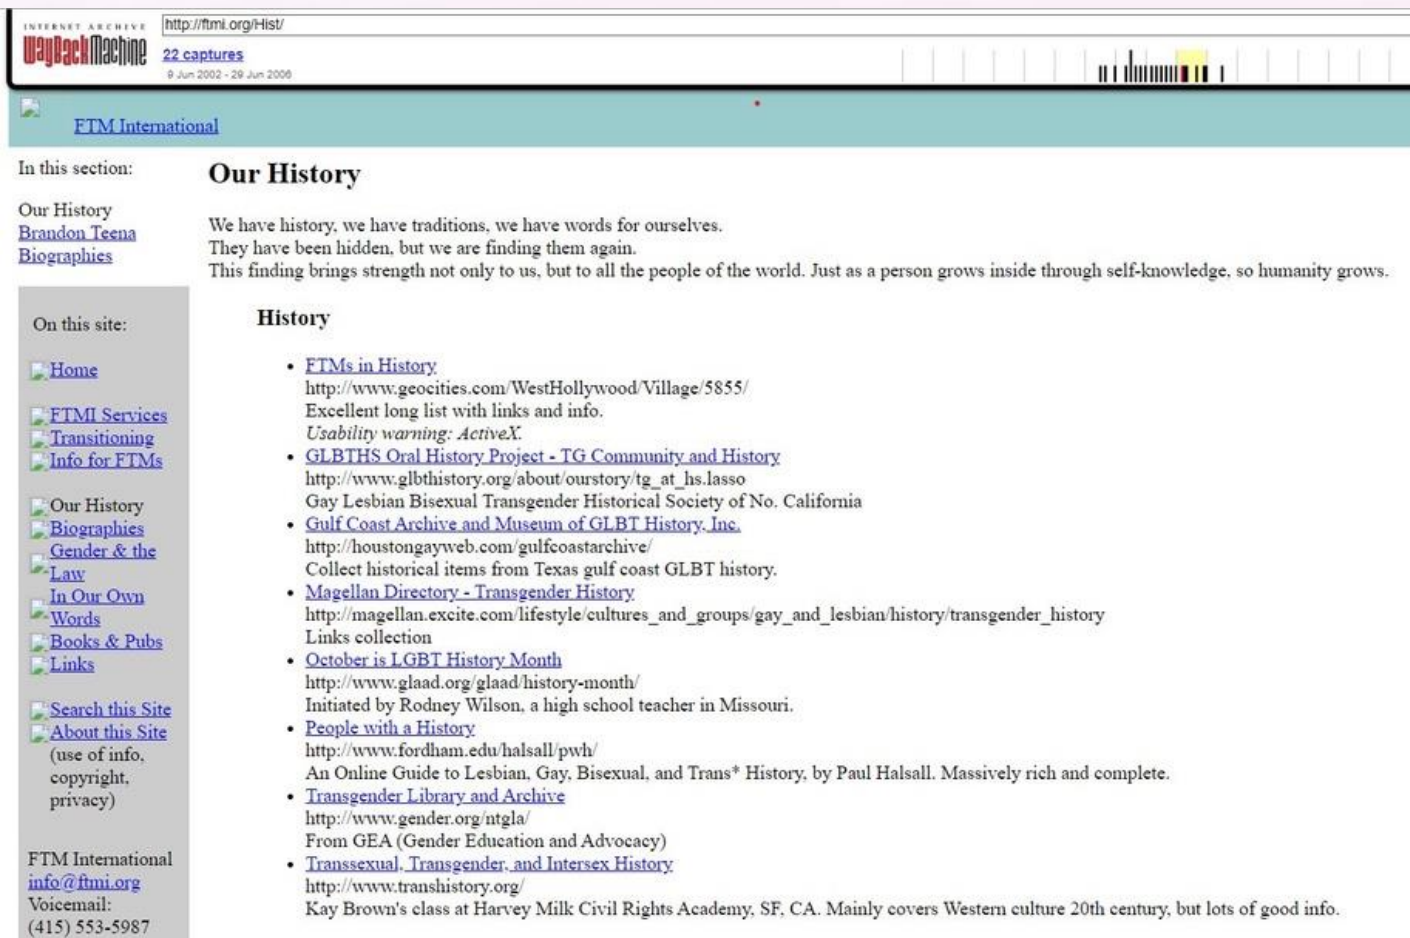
INTERNET ARCHIVE
WayBackMachine
http://ftmi.org/Hist/
22 captures
9 Jun 2002 - 29 Jun 2006

FTM International

In this section:

Our History
Brandon Teena
Biographies

On this site:

Home

FTMI Services
Transitioning
Info for FTMs

Our History
Biographies
Gender & the Law
In Our Own Words
Books & Pubs
Links

Search this Site
About this Site
(use of info, copyright, privacy)

FTM International
info@ftmi.org
Voicemail:
(415) 553-5987

# Our History

We have history, we have traditions, we have words for ourselves.
They have been hidden, but we are finding them again.
This finding brings strength not only to us, but to all the people of the world. Just as a person grows inside through self-knowledge, so humanity grows.

## History

- FTMs in History
http://www.geocities.com/WestHollywood/Village/5855/
Excellent long list with links and info.
*Usability warning: ActiveX.*
- GLBTHS Oral History Project - TG Community and History
http://www.glbthistory.org/about/ourstory/tg_at_hs.lasso
Gay Lesbian Bisexual Transgender Historical Society of No. California
- Gulf Coast Archive and Museum of GLBT History, Inc.
http://houstongayweb.com/gulfcoastarchive/
Collect historical items from Texas gulf coast GLBT history.
- Magellan Directory - Transgender History
http://magellan.excite.com/lifestyle/cultures_and_groups/gay_and_lesbian/history/transgender_history
Links collection
- October is LGBT History Month
http://www.glaad.org/glaad/history-month/
Initiated by Rodney Wilson, a high school teacher in Missouri.
- People with a History
http://www.fordham.edu/halsall/pwh/
An Online Guide to Lesbian, Gay, Bisexual, and Trans* History, by Paul Halsall. Massively rich and complete.
- Transgender Library and Archive
http://www.gender.org/ntgla/
From GEA (Gender Education and Advocacy)
- Transsexual, Transgender, and Intersex History
http://www.transhistory.org/
Kay Brown's class at Harvey Milk Civil Rights Academy, SF, CA. Mainly covers Western culture 20th century, but lots of good info.